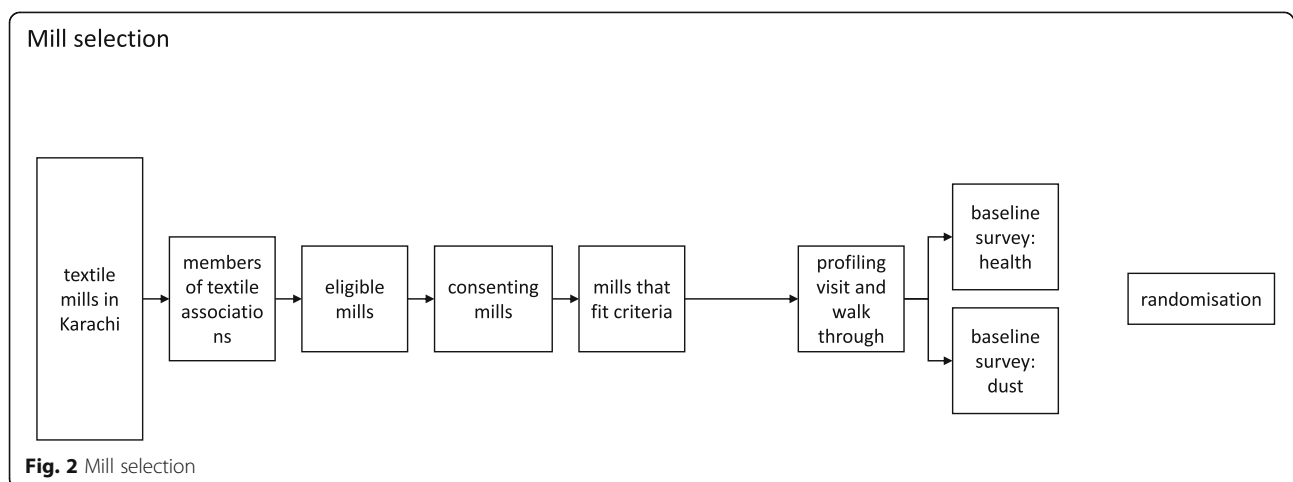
Mill selection

textile mills in Karachi

members of textile associatio ns

eligible mills

consenting mills

mills that fit criteria

profiling visit and walk through

baseline survey: health

baseline survey: dust

randomisation

**Fig. 2** Mill selection